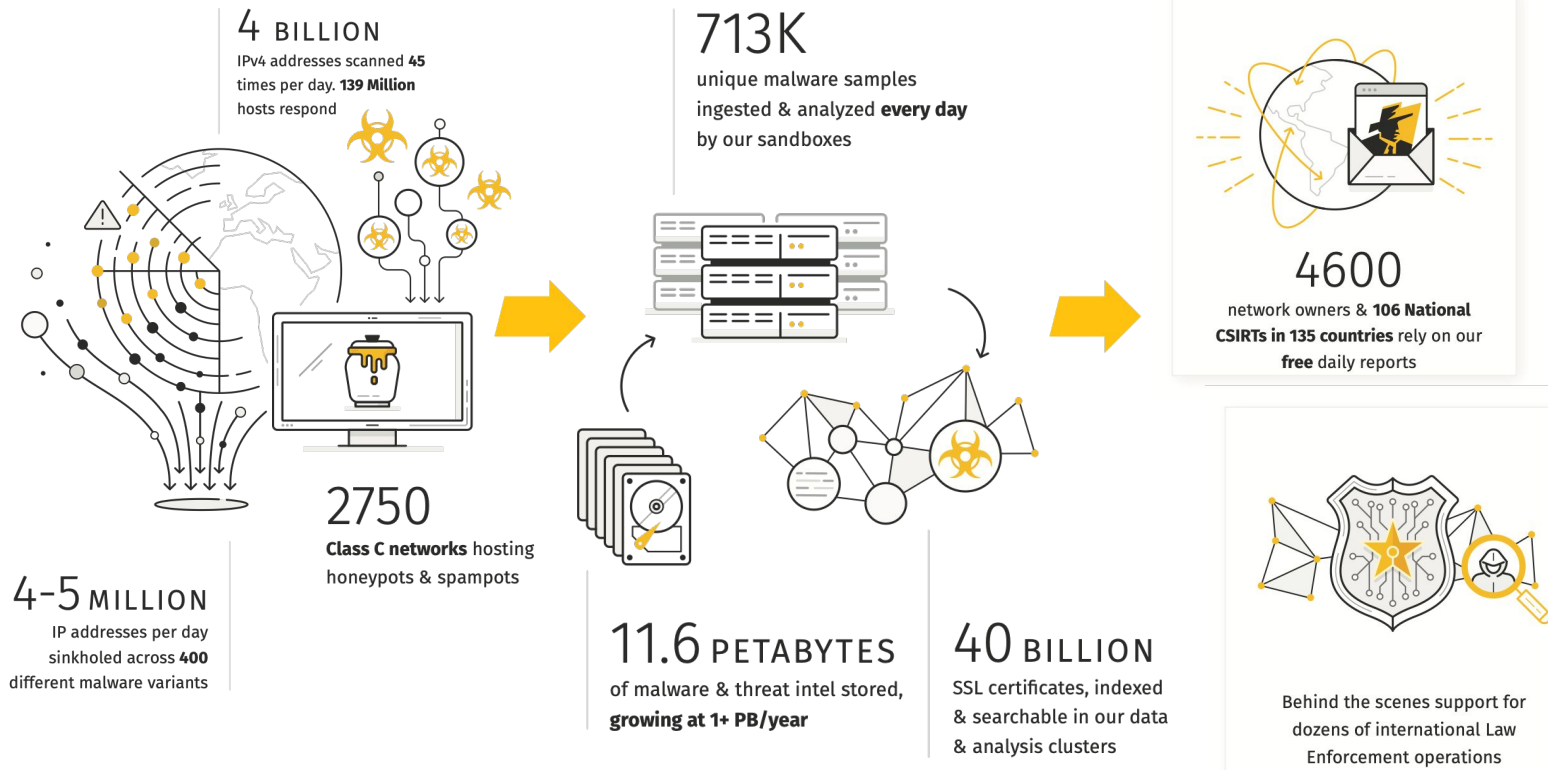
4 BILLION
IPv4 addresses scanned **45** times per day. **139 Million** hosts respond

713K
unique malware samples ingested & analyzed **every day** by our sandboxes

4600
network owners & **106 National CSIRTs in 135 countries** rely on our **free** daily reports

2750
**Class C networks** hosting honeypots & spampots

4-5 MILLION
IP addresses per day sinkholed across **400** different malware variants

11.6 PETABYTES
of malware & threat intel stored, **growing at 1+ PB/year**

40 BILLION
SSL certificates, indexed & searchable in our data & analysis clusters

Behind the scenes support for dozens of international Law Enforcement operations